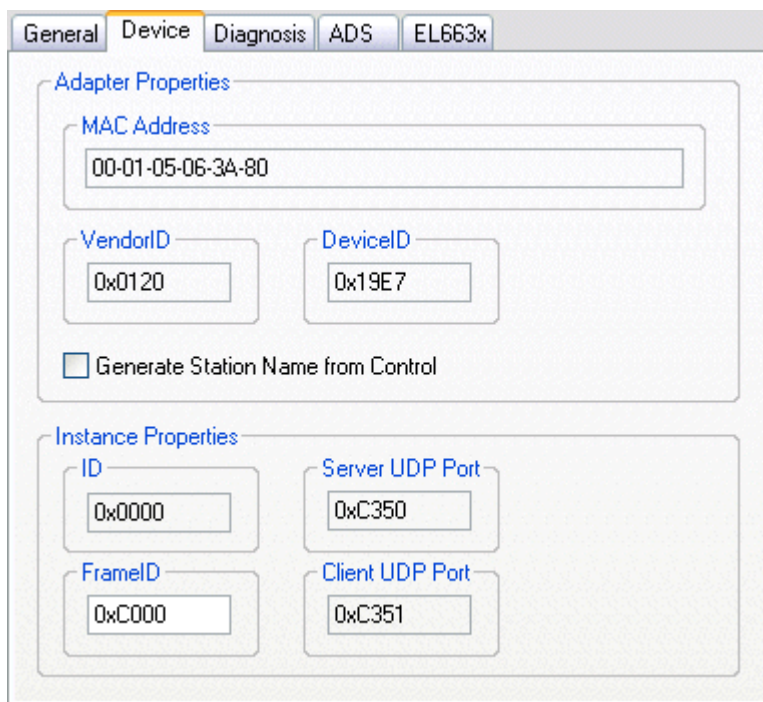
General | Device | Diagnosis | ADS | EL663x

Adapter Properties

MAC Address

00-01-05-06-3A-80

VendorID

0x0120

DeviceID

0x19E7

Generate Station Name from Control

Instance Properties

ID

0x0000

Server UDP Port

0xC350

FrameID

0xC000

Client UDP Port

0xC351